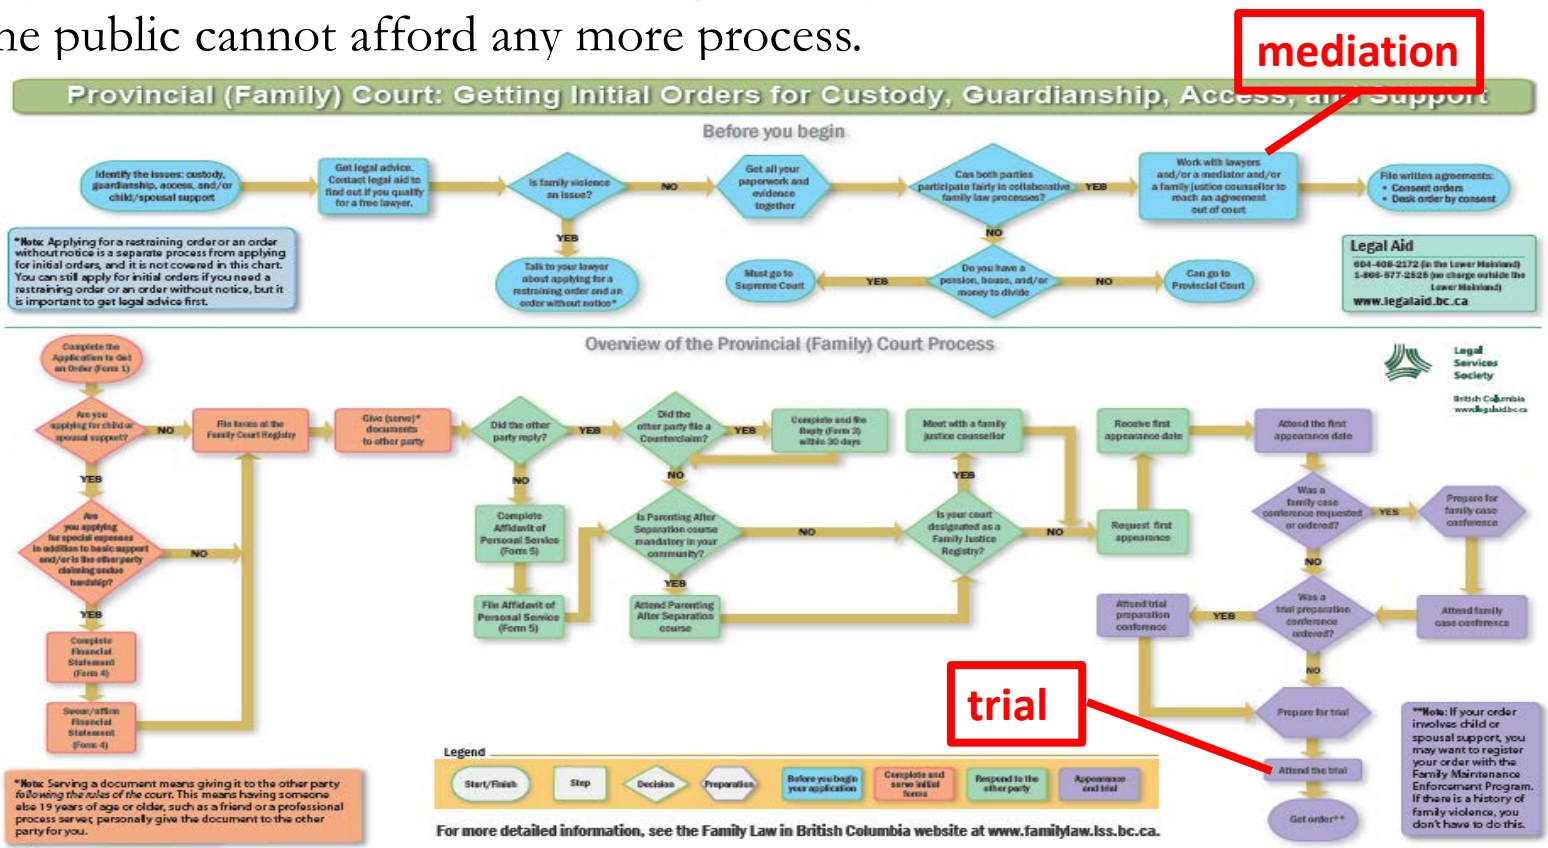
he public cannot afford any more process.

mediation

Provincial (Family) Court: Getting Initial Orders for Custody, Guardianship, Access, and Support

Before you begin

Identify the issues: custody, guardianship, access, and/or child/spousal support

Get legal advice. Contact legal aid to find out if you qualify for a free lawyer.

Is family violence an issue?

NO

Get all your paperwork and evidence together

Can both parties participate fairly in collaborative family law processes?

YES

Work with lawyers and/or a mediator and/or a family justice counsellor to reach an agreement out of court

File written agreements:
• Consent orders
• Desk order by consent

*Note: Applying for a restraining order or an order without notice is a separate process from applying for initial orders, and it is not covered in this chart. You can still apply for initial orders if you need a restraining order or an order without notice, but it is important to get legal advice first.

YES

Talk to your lawyer about applying for a restraining order and an order without notice*

Must go to Supreme Court

YES

Do you have a pension, house, and/or money to divide

NO

NO

Can go to Provincial Court

Legal Aid
604-408-2172 (in the Lower Mainland)
1-866-577-2525 (no charge outside the Lower Mainland)
www.legalaid.bc.ca

Overview of the Provincial (Family) Court Process

Legal Services Society
British Columbia
www.legalaid.bc.ca

Complete the Application to Get an Order (Form 1)

Are you applying for child or spousal support?

NO

File forms at the Family Court Registry

Give (serve)* documents to other party

Did the other party reply?

YES

Did the other party file a Counterclaim?

YES

Complete and file Reply (Form 3) within 30 days

Meet with a family justice counsellor

Receive first appearance date

Attend the first appearance date

YES

Are you applying for special expenses in addition to basic support and/or is the other party claiming undue hardship?

NO

NO

Complete Affidavit of Personal Service (Form 5)

NO

Is Parenting After Separation course mandatory in your community?

NO

YES

Is your court designated as a Family Justice Registry?

NO

Request first appearance

Was a family case conference requested or ordered?

YES

Prepare for family case conference

YES

Complete Financial Statement (Form 4)

File Affidavit of Personal Service (Form 5)

YES

Attend Parenting After Separation course

NO

Attend trial preparation conference

YES

Was a trial preparation conference ordered?

Attend family case conference

Swear/affirm Financial Statement (Form 4)

NO

trial

Prepare for trial

**Note: If your order involves child or spousal support, you may want to register your order with the Family Maintenance Enforcement Program. If there is a history of family violence, you don't have to do this.

*Note: Serving a document means giving it to the other party following the rules of the court. This means having someone else 19 years of age or older, such as a friend or a professional process server, personally give the document to the other party for you.

Legend

Start/Finish | Step | Decision | Preparation | Before you begin your application | Complete and serve initial forms | Respond to the other party | Appearance and trial

Attend the trial

Get order**

For more detailed information, see the Family Law in British Columbia website at www.familylaw.lss.bc.ca.